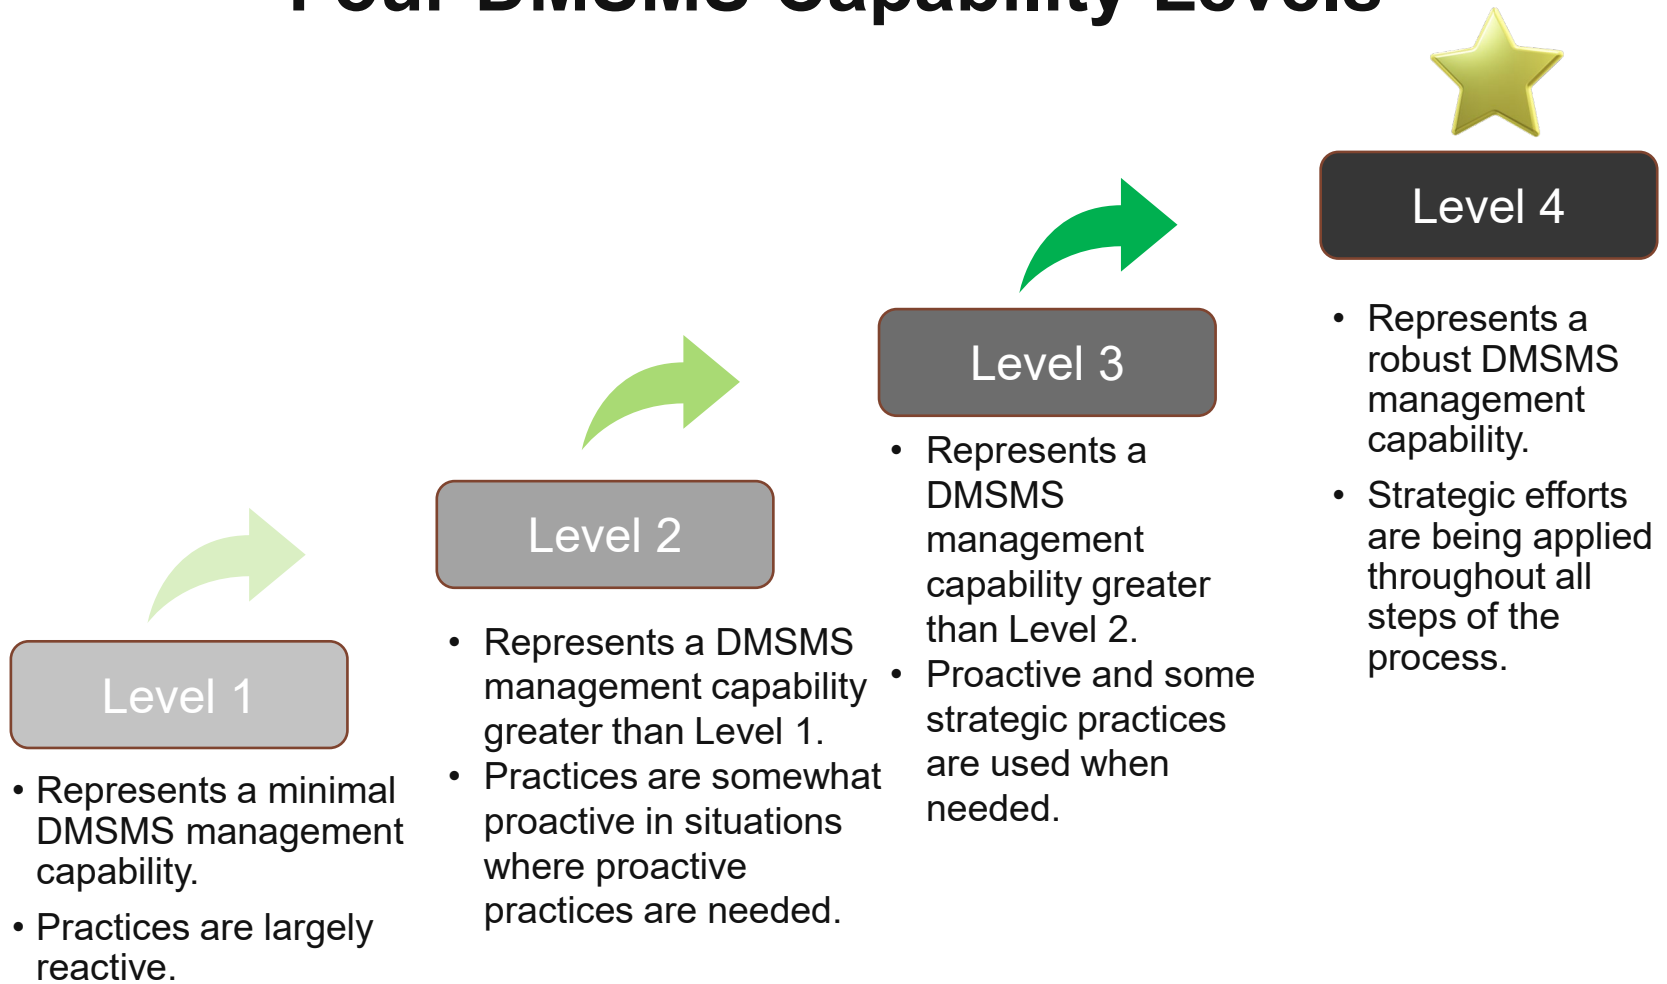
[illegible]

Level 1

• Represents a minimal DMSMS management capability.

• Practices are largely reactive.

Level 2

• Represents a DMSMS management capability greater than Level 1.

• Practices are somewhat proactive in situations where proactive practices are needed.

Level 3

• Represents a DMSMS management capability greater than Level 2.

• Proactive and some strategic practices are used when needed.

Level 4

• Represents a robust DMSMS management capability.

• Strategic efforts are being applied throughout all steps of the process.